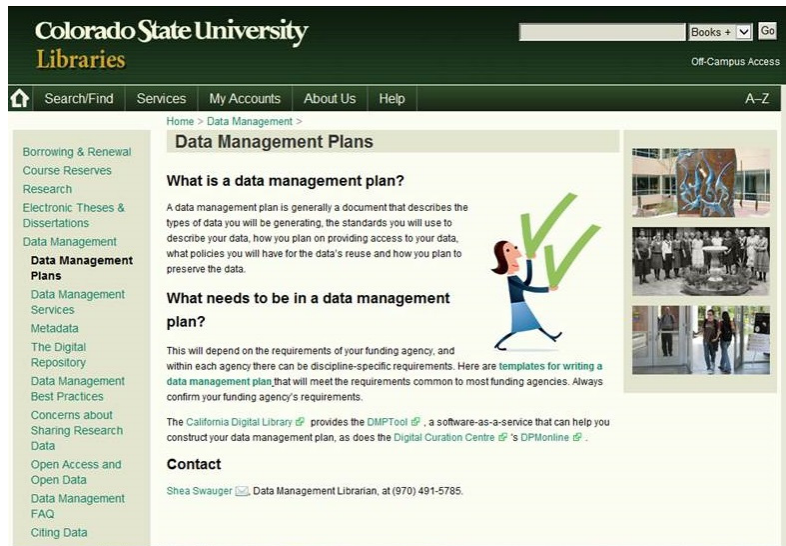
Colorado State University
Libraries

Books + Go

Off-Campus Access

Search/Find | Services | My Accounts | About Us | Help | A–Z

Home > Data Management >

Borrowing & Renewal
Course Reserves
Research
Electronic Theses & Dissertations
Data Management
Data Management Plans
Data Management Services
Metadata
The Digital Repository
Data Management Best Practices
Concerns about Sharing Research Data
Open Access and Open Data
Data Management FAQ
Citing Data

Data Management Plans

What is a data management plan?

A data management plan is generally a document that describes the types of data you will be generating, the standards you will use to describe your data, how you plan on providing access to your data, what policies you will have for the data's reuse and how you plan to preserve the data.

What needs to be in a data management plan?

This will depend on the requirements of your funding agency, and within each agency there can be discipline-specific requirements. Here are templates for writing a data management plan that will meet the requirements common to most funding agencies. Always confirm your funding agency's requirements.

The California Digital Library provides the DMPTool, a software-as-a-service that can help you construct your data management plan, as does the Digital Curation Centre's DPMonline.

Contact

Shea Swauger, Data Management Librarian, at (970) 491-5785.